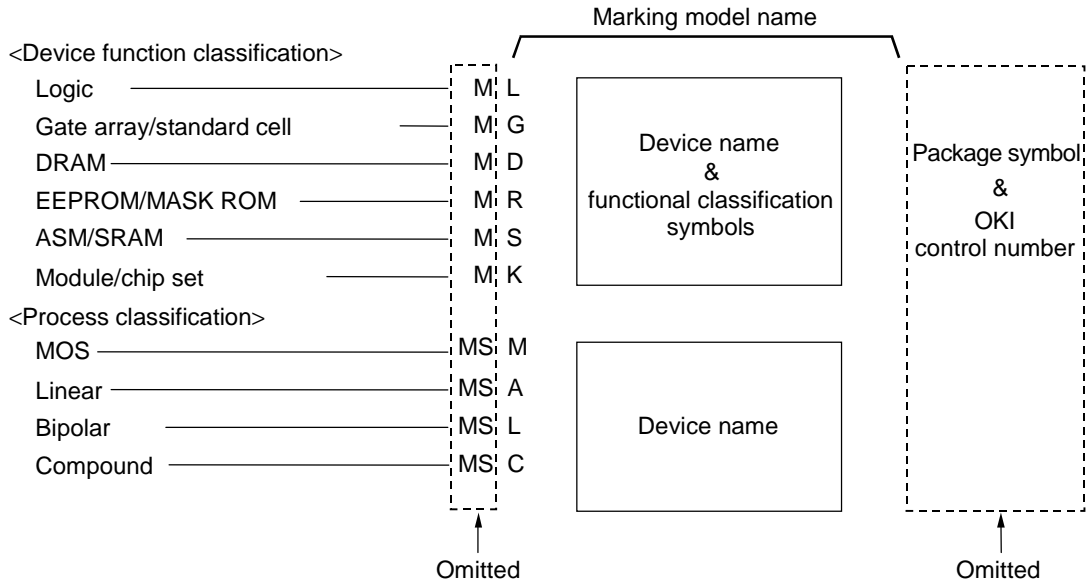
Marking model name

<Device function classification>

Logic M L

Gate array/standard cell M G

DRAM M D

EEPROM/MASK ROM M R

ASM/SRAM M S

Module/chip set M K

<Process classification>

MOS MS M

Linear MS A

Bipolar MS L

Compound MS C

Device name & functional classification symbols

Device name

Package symbol & OKI control number

Omitted

Omitted